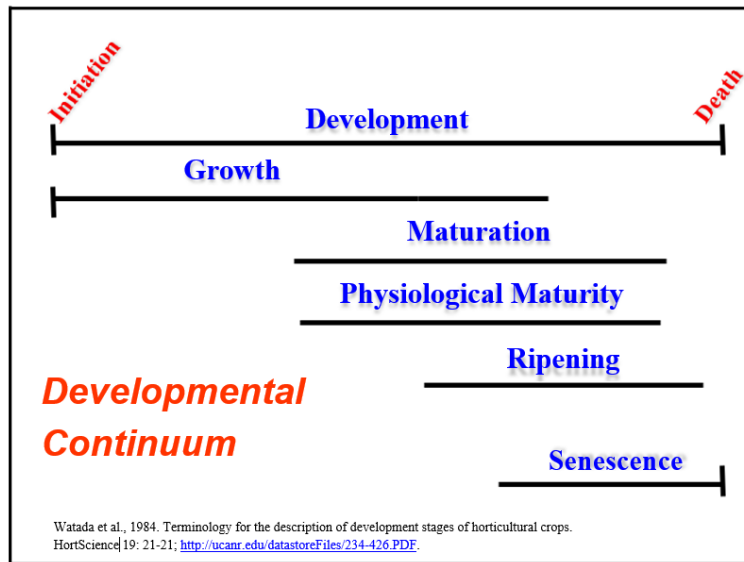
Initiation

Death

Development

Growth

Maturation

Physiological Maturity

Ripening

Developmental Continuum

Senescence

Watada et al., 1984. Terminology for the description of development stages of horticultural crops. HortScience 19: 21-21; http://ucanr.edu/datastoreFiles/234-426.PDF.